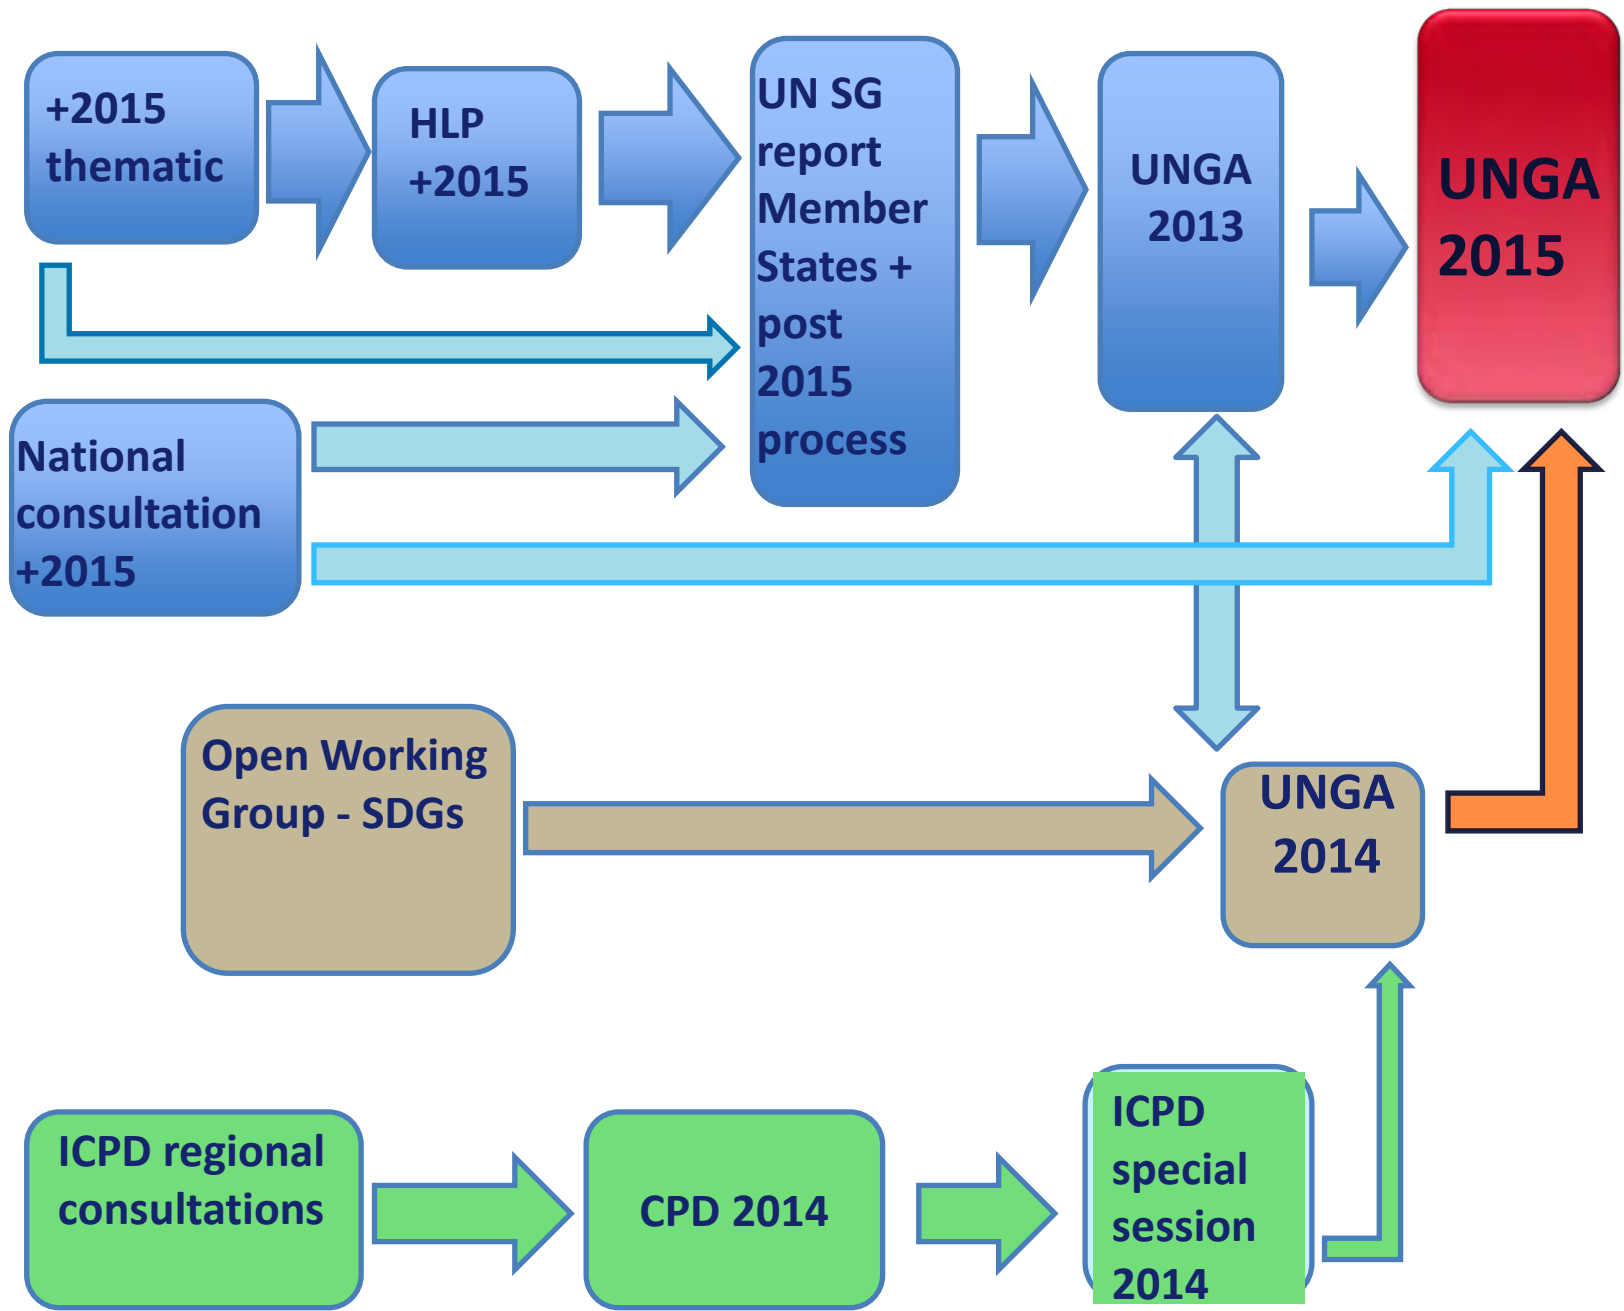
+2015 thematic

HLP +2015

UN SG report Member States + post 2015 process

UNGA 2013

UNGA 2015

National consultation +2015

Open Working Group - SDGs

UNGA 2014

ICPD regional consultations

CPD 2014

ICPD special session 2014